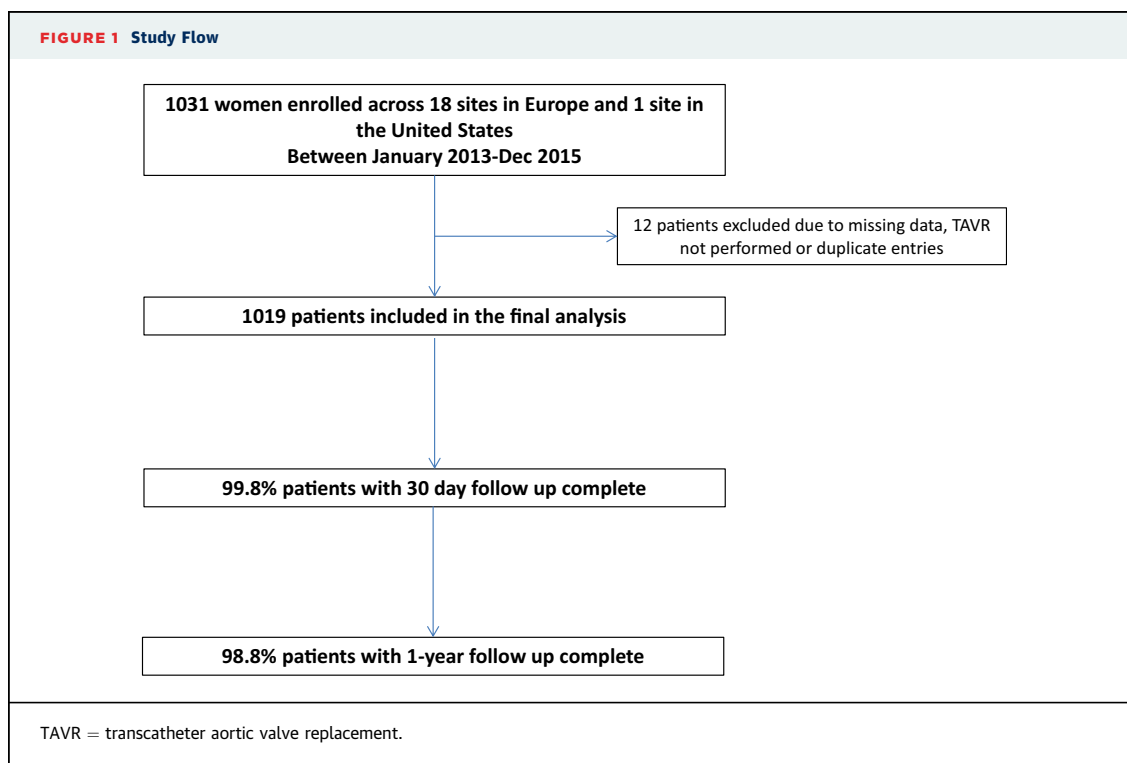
FIGURE 1 Study Flow

1031 women enrolled across 18 sites in Europe and 1 site in the United States
Between January 2013-Dec 2015

12 patients excluded due to missing data, TAVR not performed or duplicate entries

1019 patients included in the final analysis

99.8% patients with 30 day follow up complete

98.8% patients with 1-year follow up complete

TAVR = transcatheter aortic valve replacement.